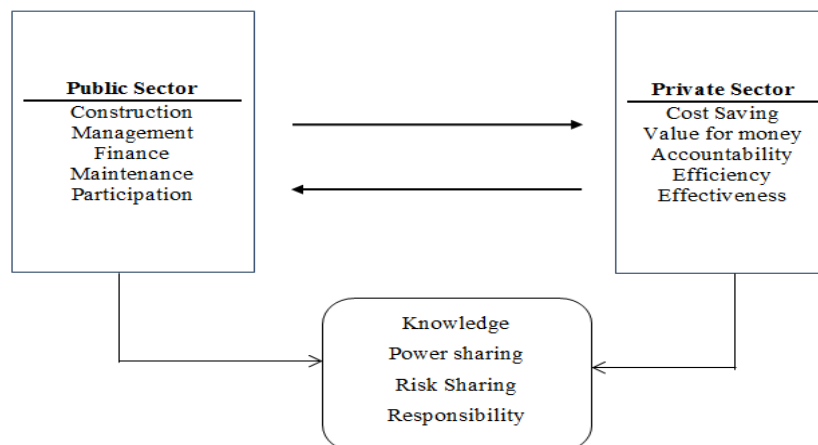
Public Sector
Construction
Management
Finance
Maintenance
Participation

Private Sector
Cost Saving
Value for money
Accountability
Efficiency
Effectiveness

Knowledge
Power sharing
Risk Sharing
Responsibility